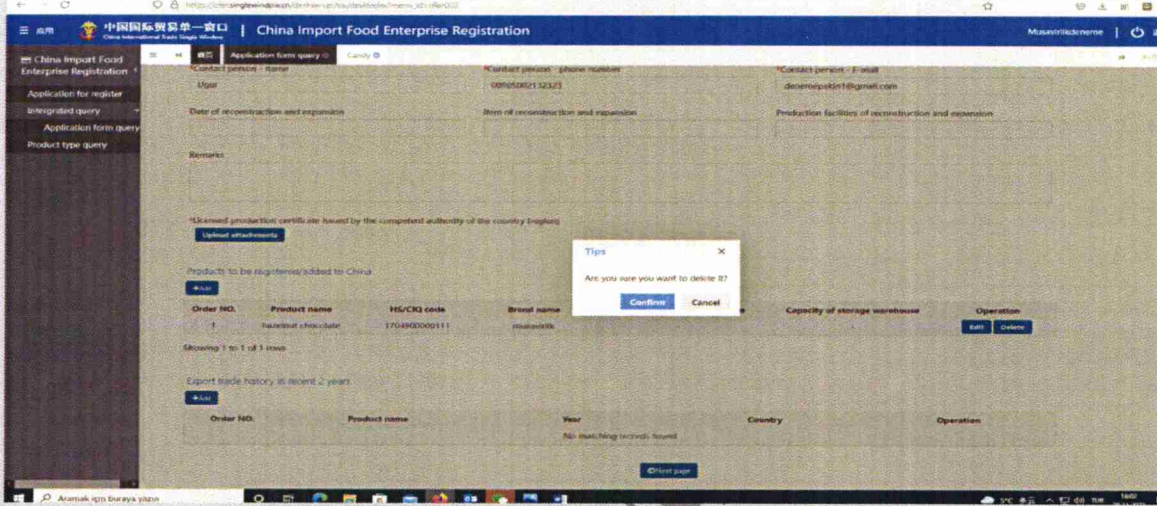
https://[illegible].singlewindow.cn/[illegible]

中国国际贸易单一窗口
China International Trade Single Window

China Import Food Enterprise Registration

Musavirlikdeneme

China Import Food Enterprise Registration

Application for register

Integrated query

Application form query

Product type query

首页 Application form query Candy

*Contact person - name
Ugur

*Contact person - phone number
0090500213232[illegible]

*Contact person - E-mail
denemepekin1@gmail.com

Date of reconstruction and expansion

Item of reconstruction and expansion

Production facilities of reconstruction and expansion

Remarks

*Licensed production certificate issued by the competent authority of the country (region)

Upload attachments

Products to be registered/added to China

+Add

| Order NO. | Product name | HS/CIQ code | Brand name | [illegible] | Capacity of storage warehouse | Operation |
|---|---|---|---|---|---|---|
| 1 | hazelnut chocolate | 1704900000111 | musavirlik | | | Edit Delete |

Showing 1 to 1 of 1 rows

Export trade history in recent 2 years

+Add

| Order NO. | Product name | Year | Country | Operation |
|---|---|---|---|---|
| No matching records found | | | | |

Next page

Tips

Are you sure you want to delete it?

Confirm Cancel

Aramak için buraya yazın

5°C TUR 16:02